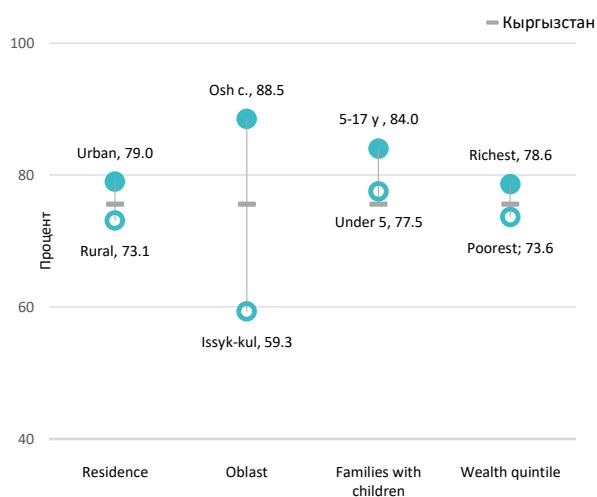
Кыргызстан

100

80

60

40

Процент

Urban, 79.0

Rural, 73.1

Osh c., 88.5

Issyk-kul, 59.3

5-17 y , 84.0

Under 5, 77.5

Richest, 78.6

Poorest; 73.6

Residence

Oblast

Families with children

Wealth quintile